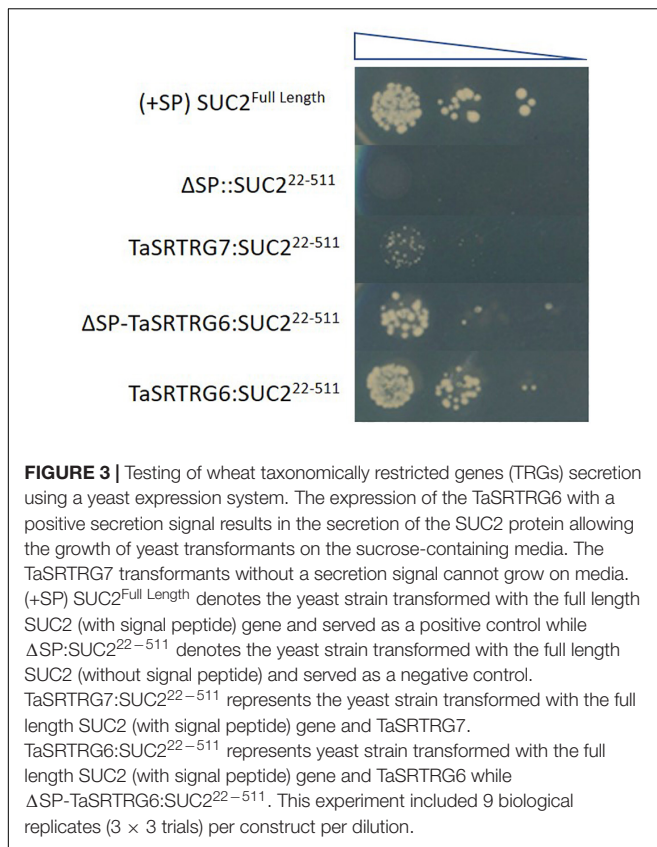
(+SP) SUC2$^{\text{Full Length}}$

ΔSP::SUC2$^{22\text{-}511}$

TaSRTRG7:SUC2$^{22\text{-}511}$

ΔSP-TaSRTRG6:SUC2$^{22\text{-}511}$

TaSRTRG6:SUC2$^{22\text{-}511}$

**FIGURE 3 |** Testing of wheat taxonomically restricted genes (TRGs) secretion using a yeast expression system. The expression of the TaSRTRG6 with a positive secretion signal results in the secretion of the SUC2 protein allowing the growth of yeast transformants on the sucrose-containing media. The TaSRTRG7 transformants without a secretion signal cannot grow on media. (+SP) SUC2$^{\text{Full Length}}$ denotes the yeast strain transformed with the full length SUC2 (with signal peptide) gene and served as a positive control while ΔSP:SUC2$^{22-511}$ denotes the yeast strain transformed with the full length SUC2 (without signal peptide) and served as a negative control. TaSRTRG7:SUC2$^{22-511}$ represents the yeast strain transformed with the full length SUC2 (with signal peptide) gene and TaSRTRG7. TaSRTRG6:SUC2$^{22-511}$ represents yeast strain transformed with the full length SUC2 (with signal peptide) gene and TaSRTRG6 while ΔSP-TaSRTRG6:SUC2$^{22-511}$. This experiment included 9 biological replicates ($3 \times 3$ trials) per construct per dilution.